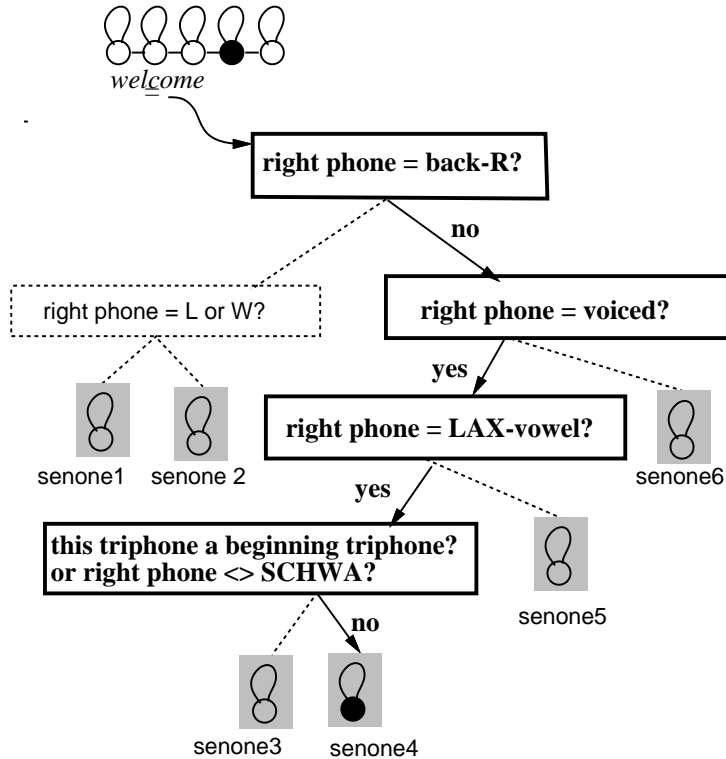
welcome

right phone = back-R?

no

right phone = L or W?

right phone = voiced?

yes

senone1 senone 2

right phone = LAX-vowel?

senone6

yes

this triphone a beginning triphone?
or right phone <> SCHWA?

senone5

no

senone3 senone4